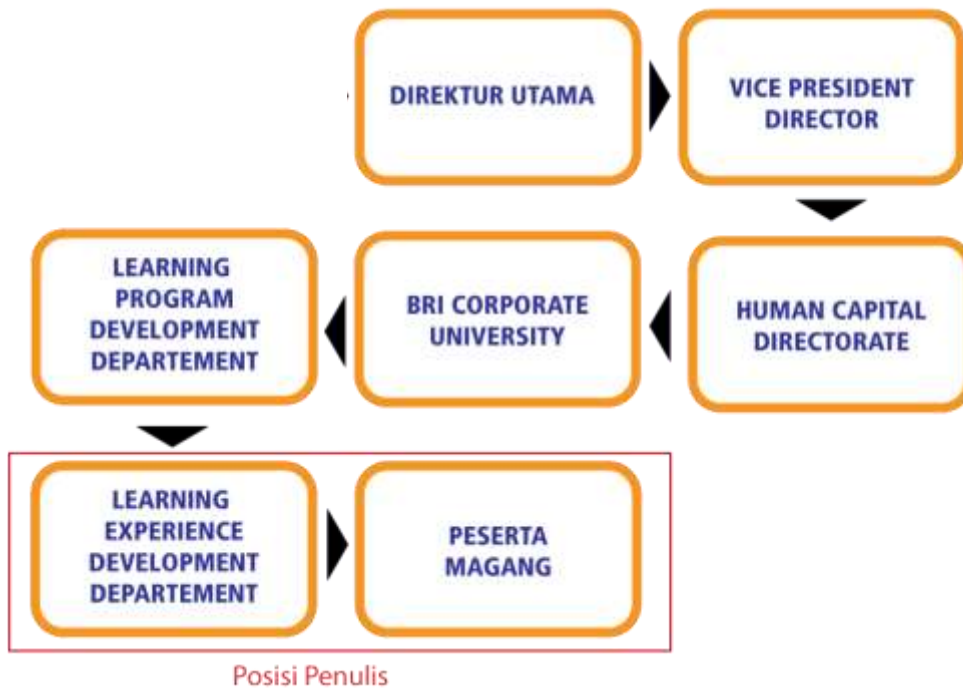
DIREKTUR UTAMA

VICE PRESIDENT DIRECTOR

HUMAN CAPITAL DIRECTORATE

BRI CORPORATE UNIVERSITY

LEARNING PROGRAM DEVELOPMENT DEPARTEMENT

LEARNING EXPERIENCE DEVELOPMENT DEPARTEMENT

PESERTA MAGANG

Posisi Penulis